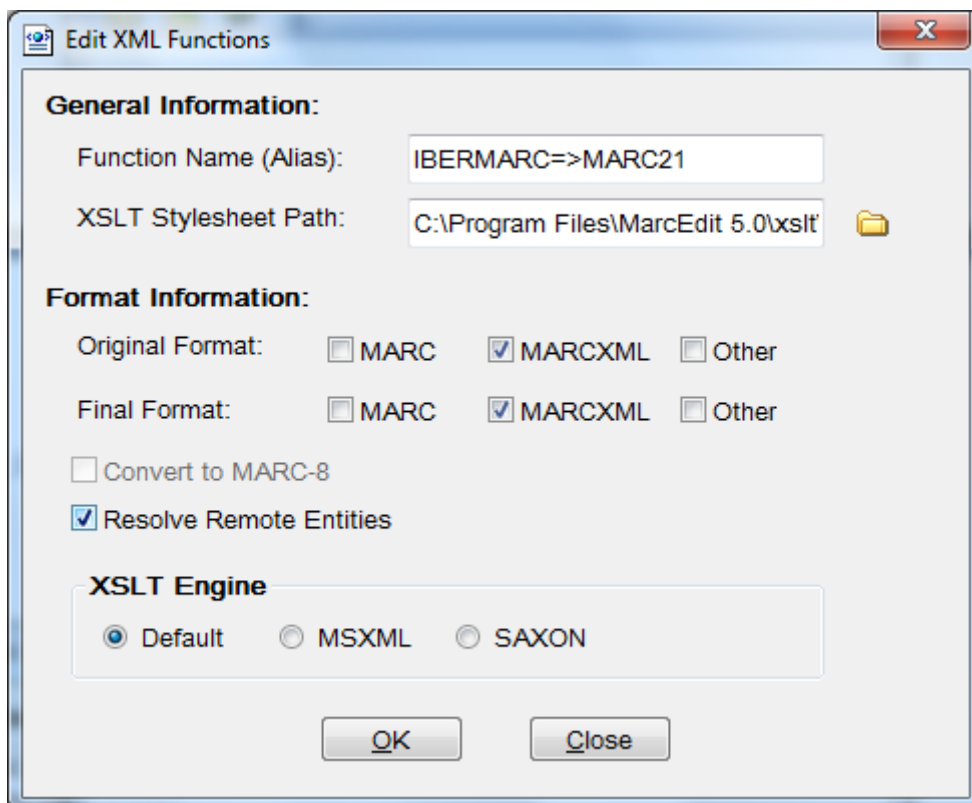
Edit XML Functions

General Information:

Function Name (Alias): IBERMARC=>MARC21

XSLT Stylesheet Path: C:\Program Files\MarcEdit 5.0\xslt\

Format Information:

Original Format: MARC MARCXML Other

Final Format: MARC MARCXML Other

Convert to MARC-8

Resolve Remote Entities

XSLT Engine

Default MSXML SAXON

OK Close